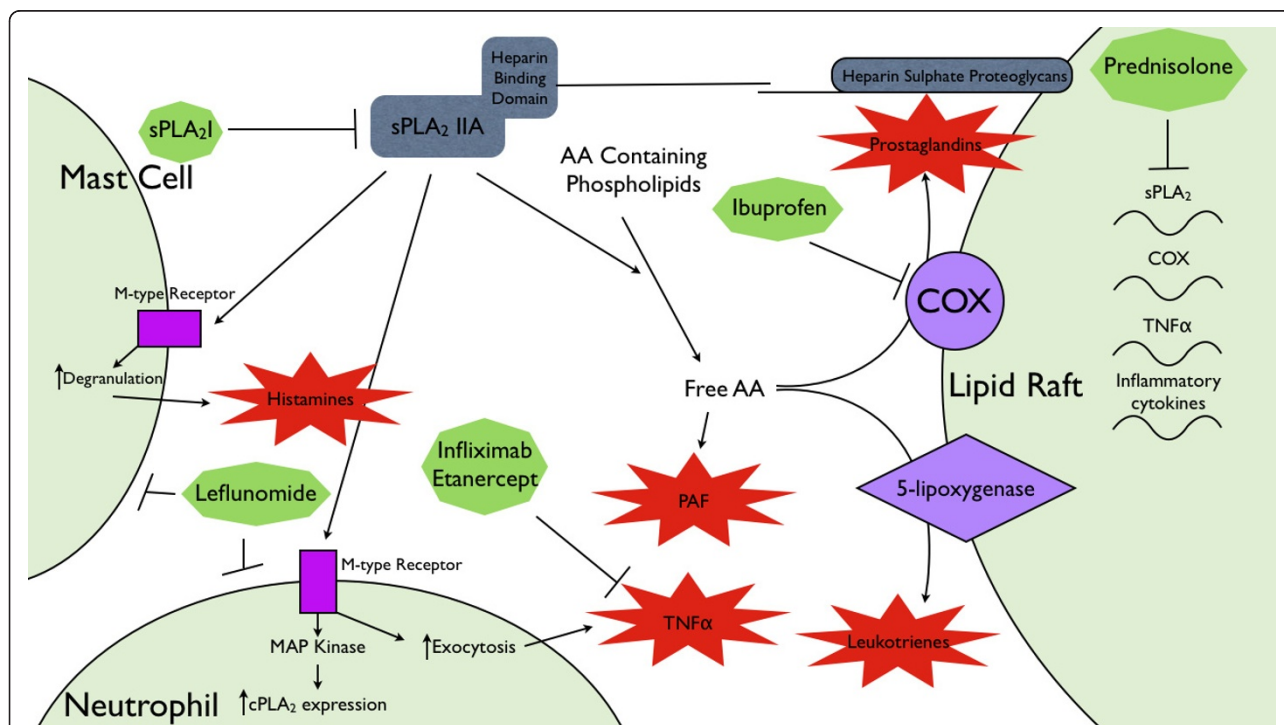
Heparin Binding Domain

$sPLA_2$ IIA

Heparin Sulphate Proteoglycans

Prednisolone

$sPLA_2I$

Mast Cell

AA Containing Phospholipids

Prostaglandins

Ibuprofen

$sPLA_2$

COX

TNFα

Inflammatory cytokines

M-type Receptor

COX

↑Degranulation

Histamines

Free AA

Lipid Raft

Infliximab Etanercept

Leflunomide

PAF

5-lipoxygenase

M-type Receptor

TNFα

MAP Kinase

↑Exocytosis

Leukotrienes

Neutrophil

↑$cPLA_2$ expression